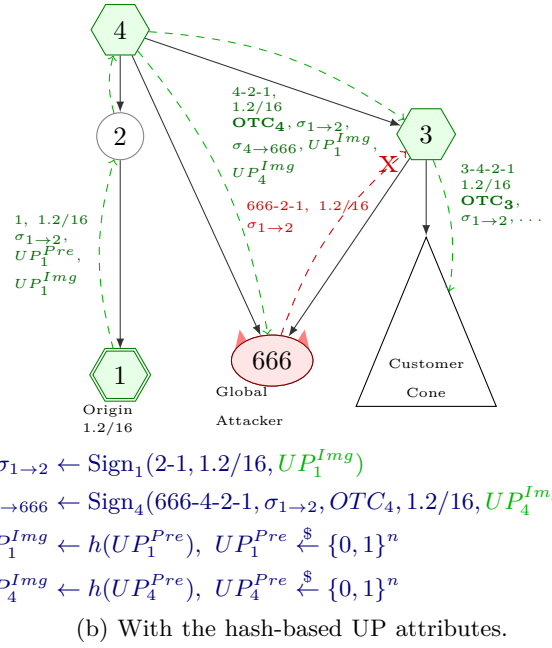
4

2

3

1

666

4-2-1, 1.2/16 $\mathbf{OTC_4}$, $\sigma_{1\to2}$, $\sigma_{4\to666}$, $UP_1^{Img}$, $UP_4^{Img}$

3-4-2-1 1.2/16 $\mathbf{OTC_3}$, $\sigma_{1\to2}, \ldots$

1, 1.2/16 $\sigma_{1\to2}$, $UP_1^{Pre}$, $UP_1^{Img}$

666-2-1, 1.2/16 $\sigma_{1\to2}$

X

Customer Cone

Origin 1.2/16

Global Attacker

$\sigma_{1\to2} \leftarrow \text{Sign}_1(2\text{-}1, 1.2/16, UP_1^{Img})$

$\to666 \leftarrow \text{Sign}_4(666\text{-}4\text{-}2\text{-}1, \sigma_{1\to2}, OTC_4, 1.2/16, UP_4^{Im}$

$P_1^{Img} \leftarrow h(UP_1^{Pre}),\ UP_1^{Pre} \overset{\$}{\leftarrow} \{0,1\}^n$

$P_4^{Img} \leftarrow h(UP_4^{Pre}),\ UP_4^{Pre} \overset{\$}{\leftarrow} \{0,1\}^n$

(b) With the hash-based UP attributes.